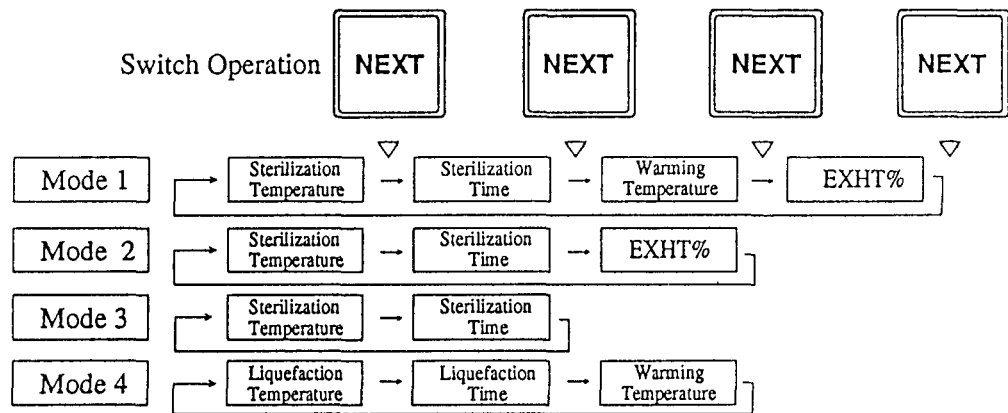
Switch Operation NEXT NEXT NEXT NEXT

Mode 1 Sterilization Temperature → Sterilization Time → Warming Temperature → EXHT%

Mode 2 Sterilization Temperature → Sterilization Time → EXHT%

Mode 3 Sterilization Temperature → Sterilization Time

Mode 4 Liquefaction Temperature → Liquefaction Time → Warming Temperature